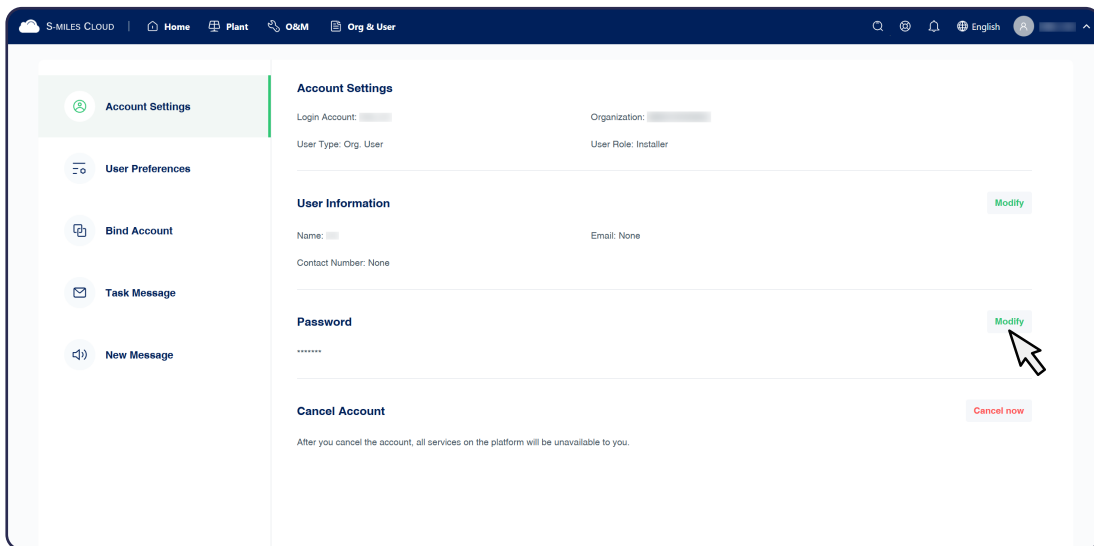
S-MILES CLOUD | Home Plant O&M Org & User English

Account Settings

User Preferences

Bind Account

Task Message

New Message

Account Settings

Login Account: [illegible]

Organization: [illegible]

User Type: Org. User

User Role: Installer

User Information

Modify

Name: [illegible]

Email: None

Contact Number: None

Password

Modify

*******

Cancel Account

Cancel now

After you cancel the account, all services on the platform will be unavailable to you.